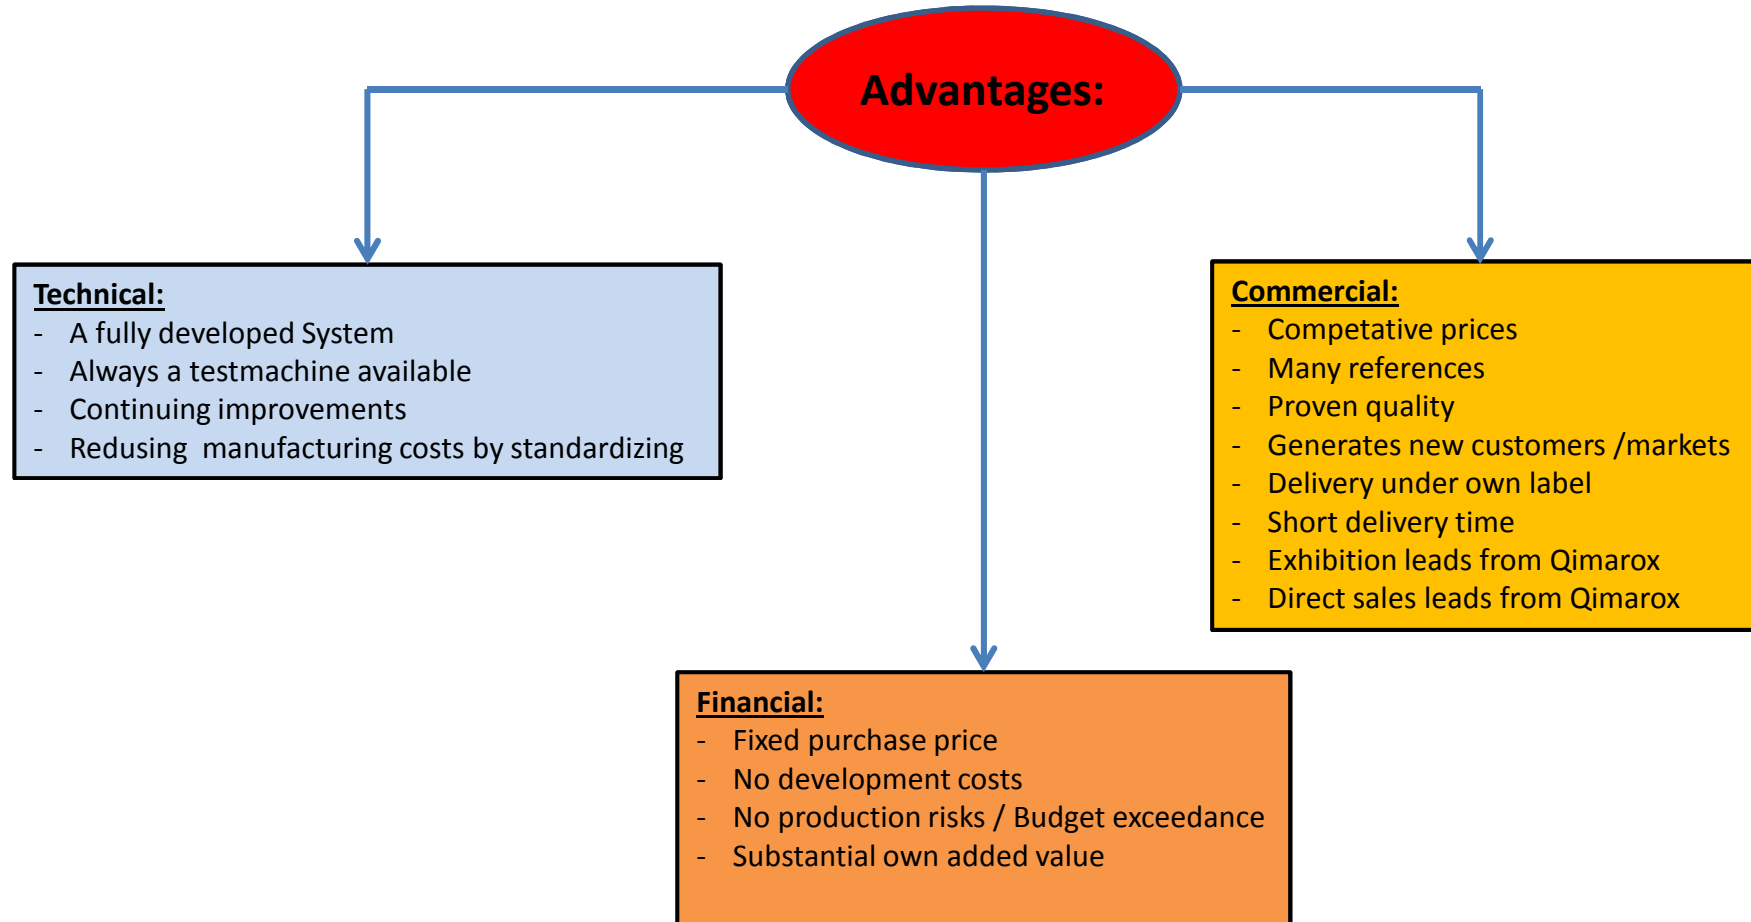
Advantages:

Technical:
- A fully developed System
- Always a testmachine available
- Continuing improvements
- Redusing manufacturing costs by standardizing

Commercial:
- Competative prices
- Many references
- Proven quality
- Generates new customers /markets
- Delivery under own label
- Short delivery time
- Exhibition leads from Qimarox
- Direct sales leads from Qimarox

Financial:
- Fixed purchase price
- No development costs
- No production risks / Budget exceedance
- Substantial own added value